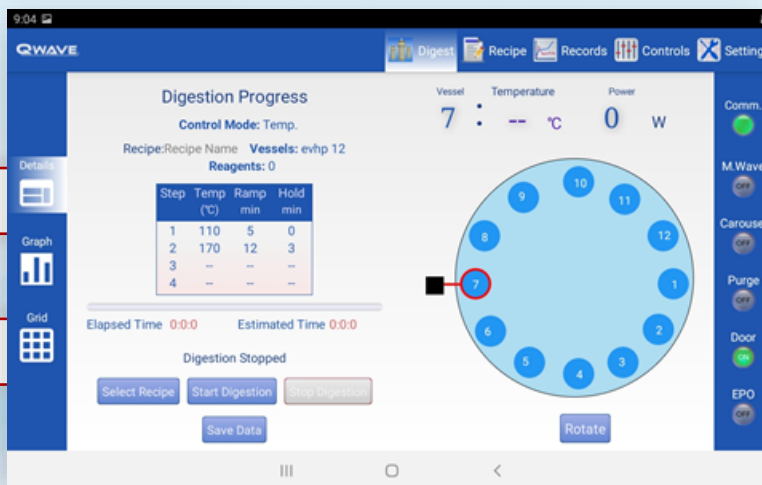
9:04

QWAVE

Digest Recipe Records Controls Setting

Details

Graph

Grid

Digestion Progress

Control Mode: Temp.

Recipe:Recipe Name Vessels: evhp 12

Reagents: 0

| Step | Temp (℃) | Ramp min | Hold min |
|---|---|---|---|
| 1 | 110 | 5 | 0 |
| 2 | 170 | 12 | 3 |
| 3 | -- | -- | -- |
| 4 | -- | -- | -- |

Elapsed Time 0:0:0 Estimated Time 0:0:0

Digestion Stopped

Select Recipe Start Digestion Stop Digestion

Save Data

Vessel Temperature Power

7 : -- ℃ 0 W

10 11 12 1 2 3 4 5 6 7 8 9

Rotate

Comm.

M.Wave OFF

Carouse OFF

Purge OFF

Door ON

EPO OFF